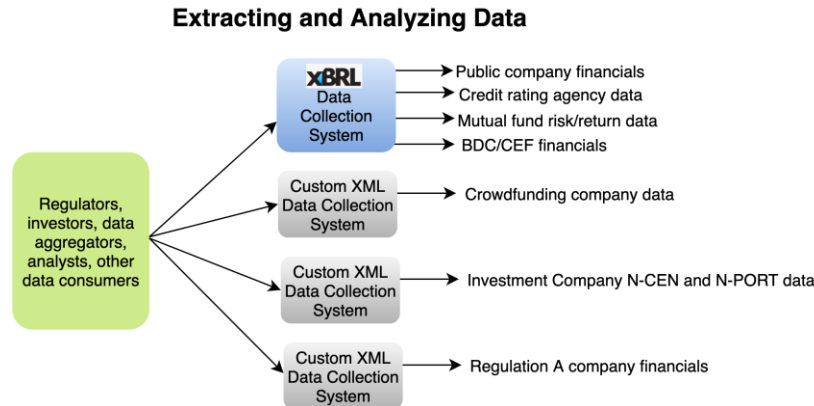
Extracting and Analyzing Data

Regulators, investors, data aggregators, analysts, other data consumers

XBRL Data Collection System

Public company financials
Credit rating agency data
Mutual fund risk/return data
BDC/CEF financials

Custom XML Data Collection System

Crowdfunding company data

Custom XML Data Collection System

Investment Company N-CEN and N-PORT data

Custom XML Data Collection System

Regulation A company financials